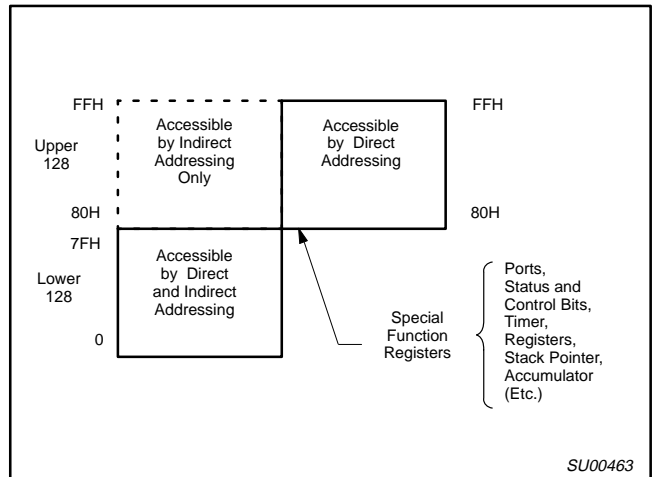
FFH

Upper 128

80H

7FH

Lower 128

0

Accessible by Indirect Addressing Only

Accessible by Direct Addressing

FFH

80H

Accessible by Direct and Indirect Addressing

Special Function Registers

Ports, Status and Control Bits, Timer, Registers, Stack Pointer, Accumulator (Etc.)

SU00463